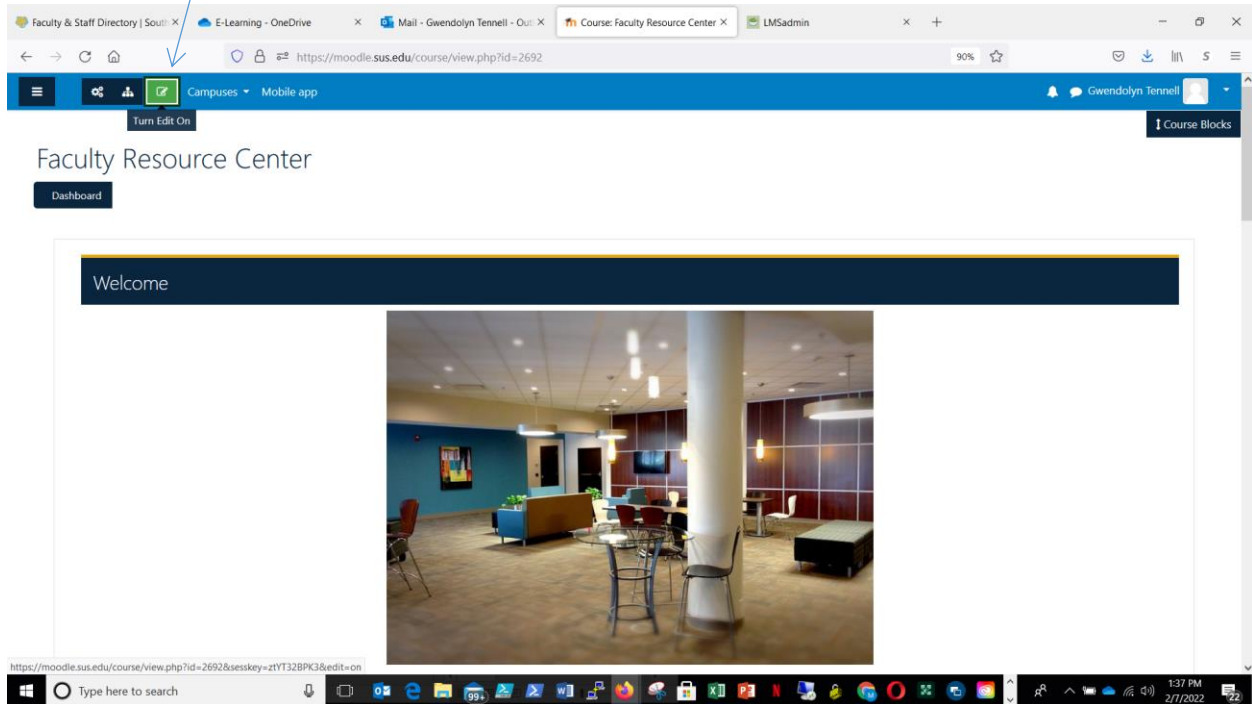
Faculty & Staff Directory | South ×
E-Learning - OneDrive ×
Mail - Gwendolyn Tennell - Out ×
Course: Faculty Resource Center ×
LMSadmin ×
+

https://moodle.sus.edu/course/view.php?id=2692
90%

Campuses ▾ Mobile app
Gwendolyn Tennell
Turn Edit On
Course Blocks

Faculty Resource Center
Dashboard

Welcome

https://moodle.sus.edu/course/view.php?id=2692&sesskey=ztYT32BPK3&edit=on

Type here to search
99+
1:37 PM
2/7/2022
22